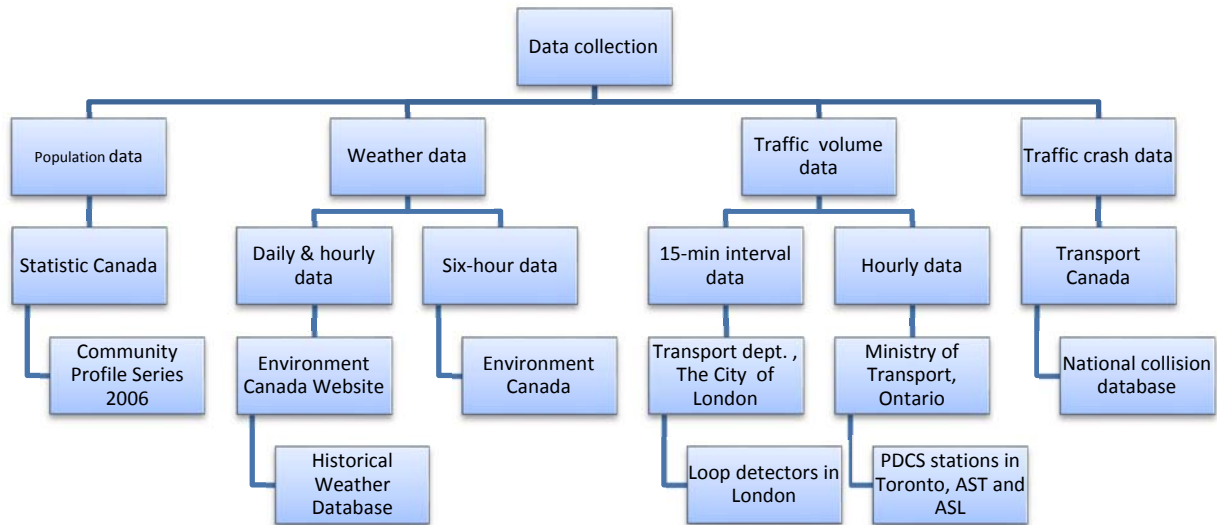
Data collection

Population data

Statistic Canada

Community Profile Series 2006

Weather data

Daily & hourly data

Environment Canada Website

Historical Weather Database

Six-hour data

Environment Canada

Traffic volume data

15-min interval data

Transport dept. , The City of London

Loop detectors in London

Hourly data

Ministry of Transport, Ontario

PDCS stations in Toronto, AST and ASL

Traffic crash data

Transport Canada

National collision database